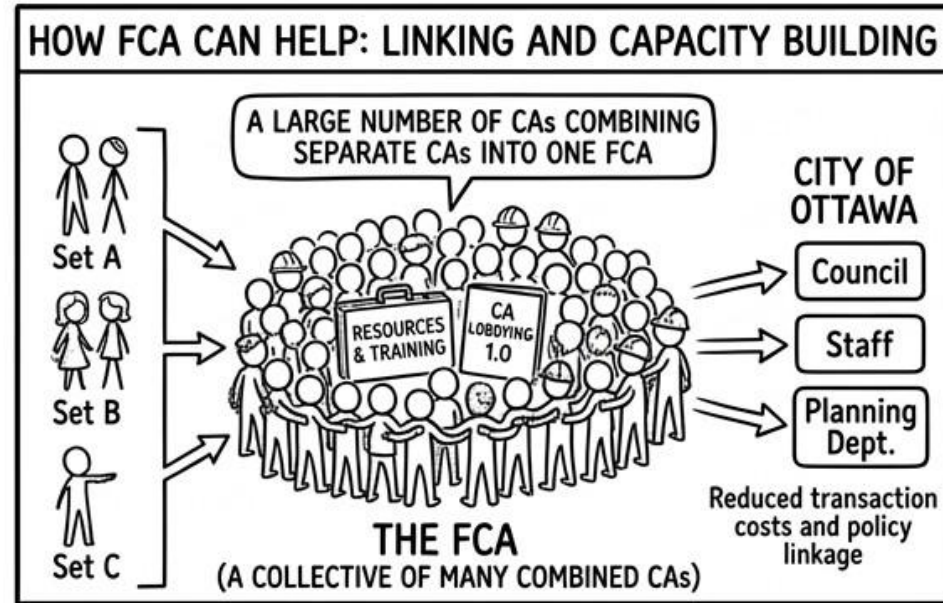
HOW FCA CAN HELP: LINKING AND CAPACITY BUILDING

A LARGE NUMBER OF CAs COMBINING SEPARATE CAs INTO ONE FCA

Set A

Set B

Set C

RESOURCES & TRAINING

CA LOBDYING 1.0

CITY OF OTTAWA

Council

Staff

Planning Dept.

Reduced transaction costs and policy linkage

THE FCA
(A COLLECTIVE OF MANY COMBINED CAs)